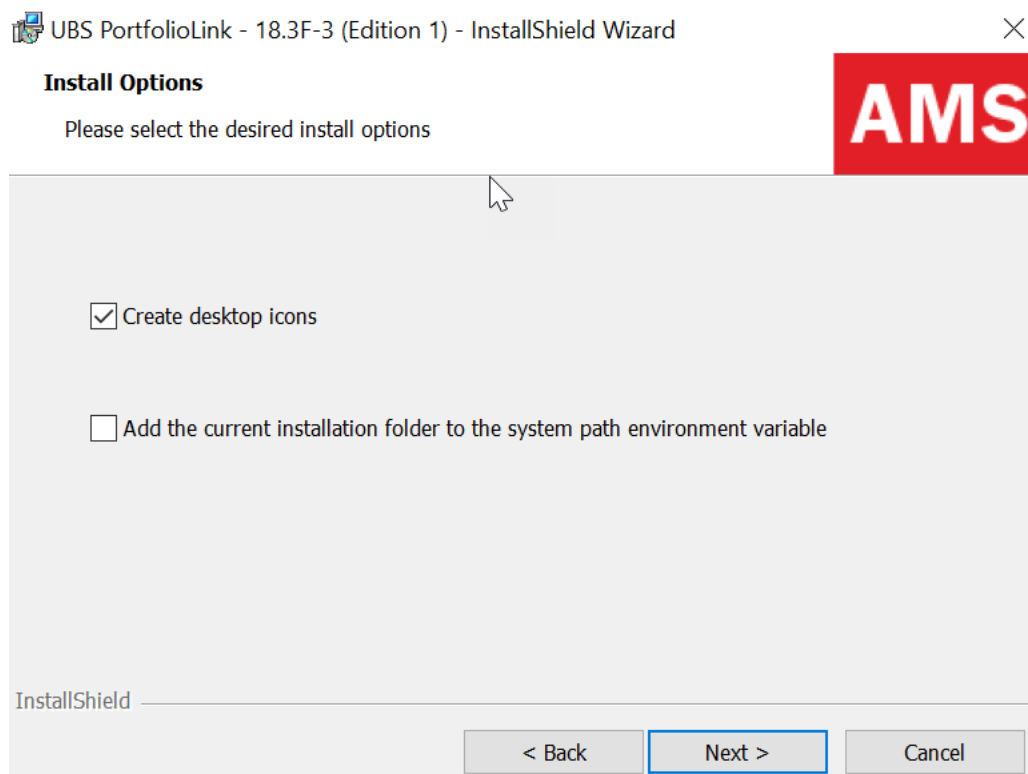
UBS PortfolioLink - 18.3F-3 (Edition 1) - InstallShield Wizard

Install Options

Please select the desired install options

AMS

Create desktop icons

Add the current installation folder to the system path environment variable

InstallShield

< Back

Next >

Cancel